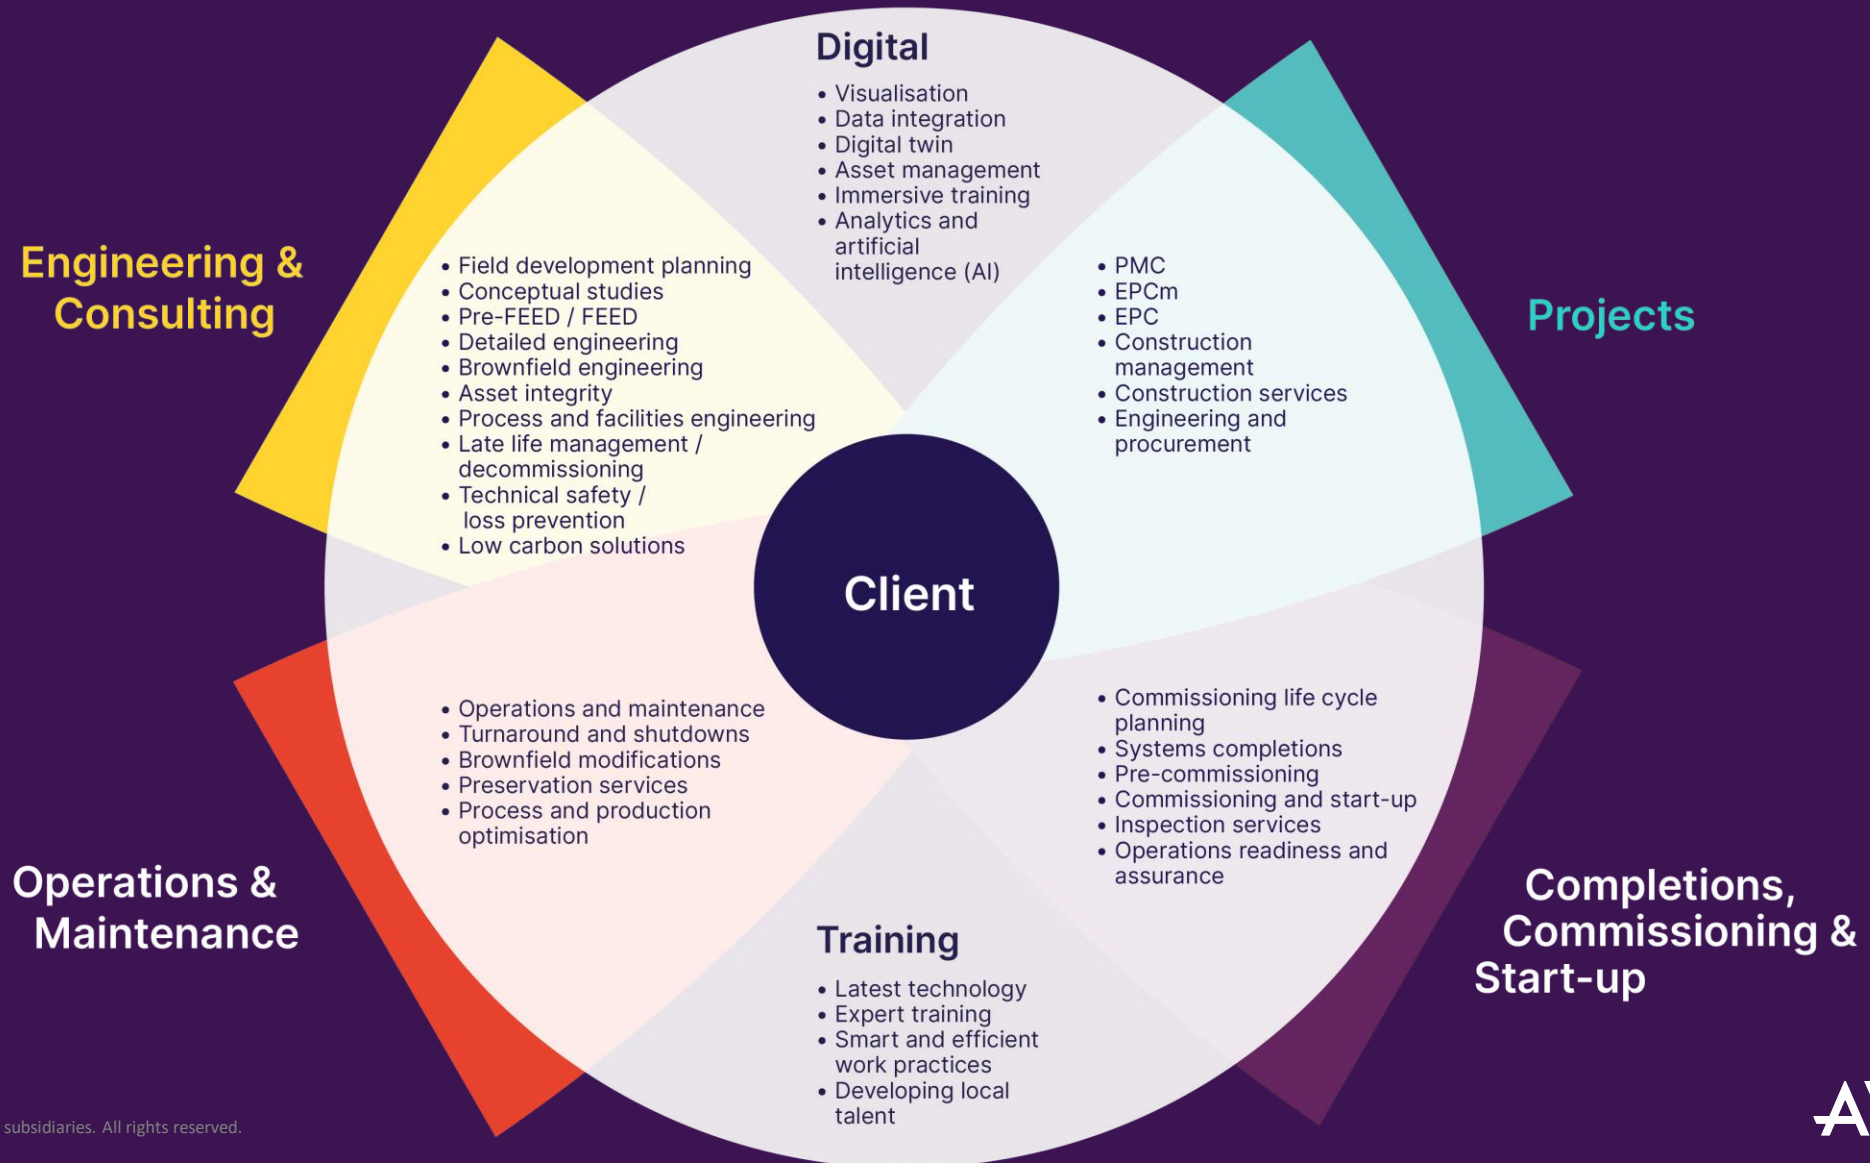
Digital
• Visualisation
• Data integration
• Digital twin
• Asset management
• Immersive training
• Analytics and artificial intelligence (AI)

Engineering & Consulting

• Field development planning
• Conceptual studies
• Pre-FEED / FEED
• Detailed engineering
• Brownfield engineering
• Asset integrity
• Process and facilities engineering
• Late life management / decommissioning
• Technical safety / loss prevention
• Low carbon solutions

Projects

• PMC
• EPCm
• EPC
• Construction management
• Construction services
• Engineering and procurement

Client

• Operations and maintenance
• Turnaround and shutdowns
• Brownfield modifications
• Preservation services
• Process and production optimisation

• Commissioning life cycle planning
• Systems completions
• Pre-commissioning
• Commissioning and start-up
• Inspection services
• Operations readiness and assurance

Operations & Maintenance

Completions, Commissioning & Start-up

Training
• Latest technology
• Expert training
• Smart and efficient work practices
• Developing local talent

subsidiaries. All rights reserved.

A